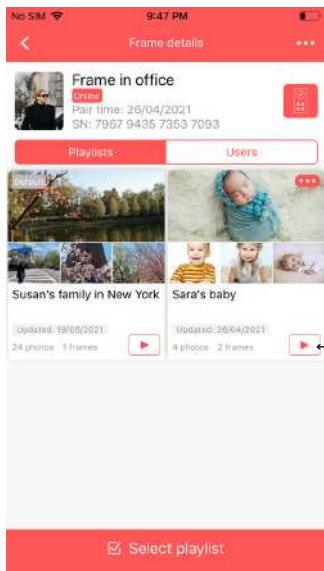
No SIM 9:47 PM

Frame details

Frame in office
Online
Pair time: 26/04/2021
SN: 7967 9435 7353 7093

Playlists
Users

Default

Susan's family in New York
Updated: 19/05/2021
24 photos 1 frames

Sara's baby
Updated: 26/04/2021
4 photos 2 frames

Select playlist